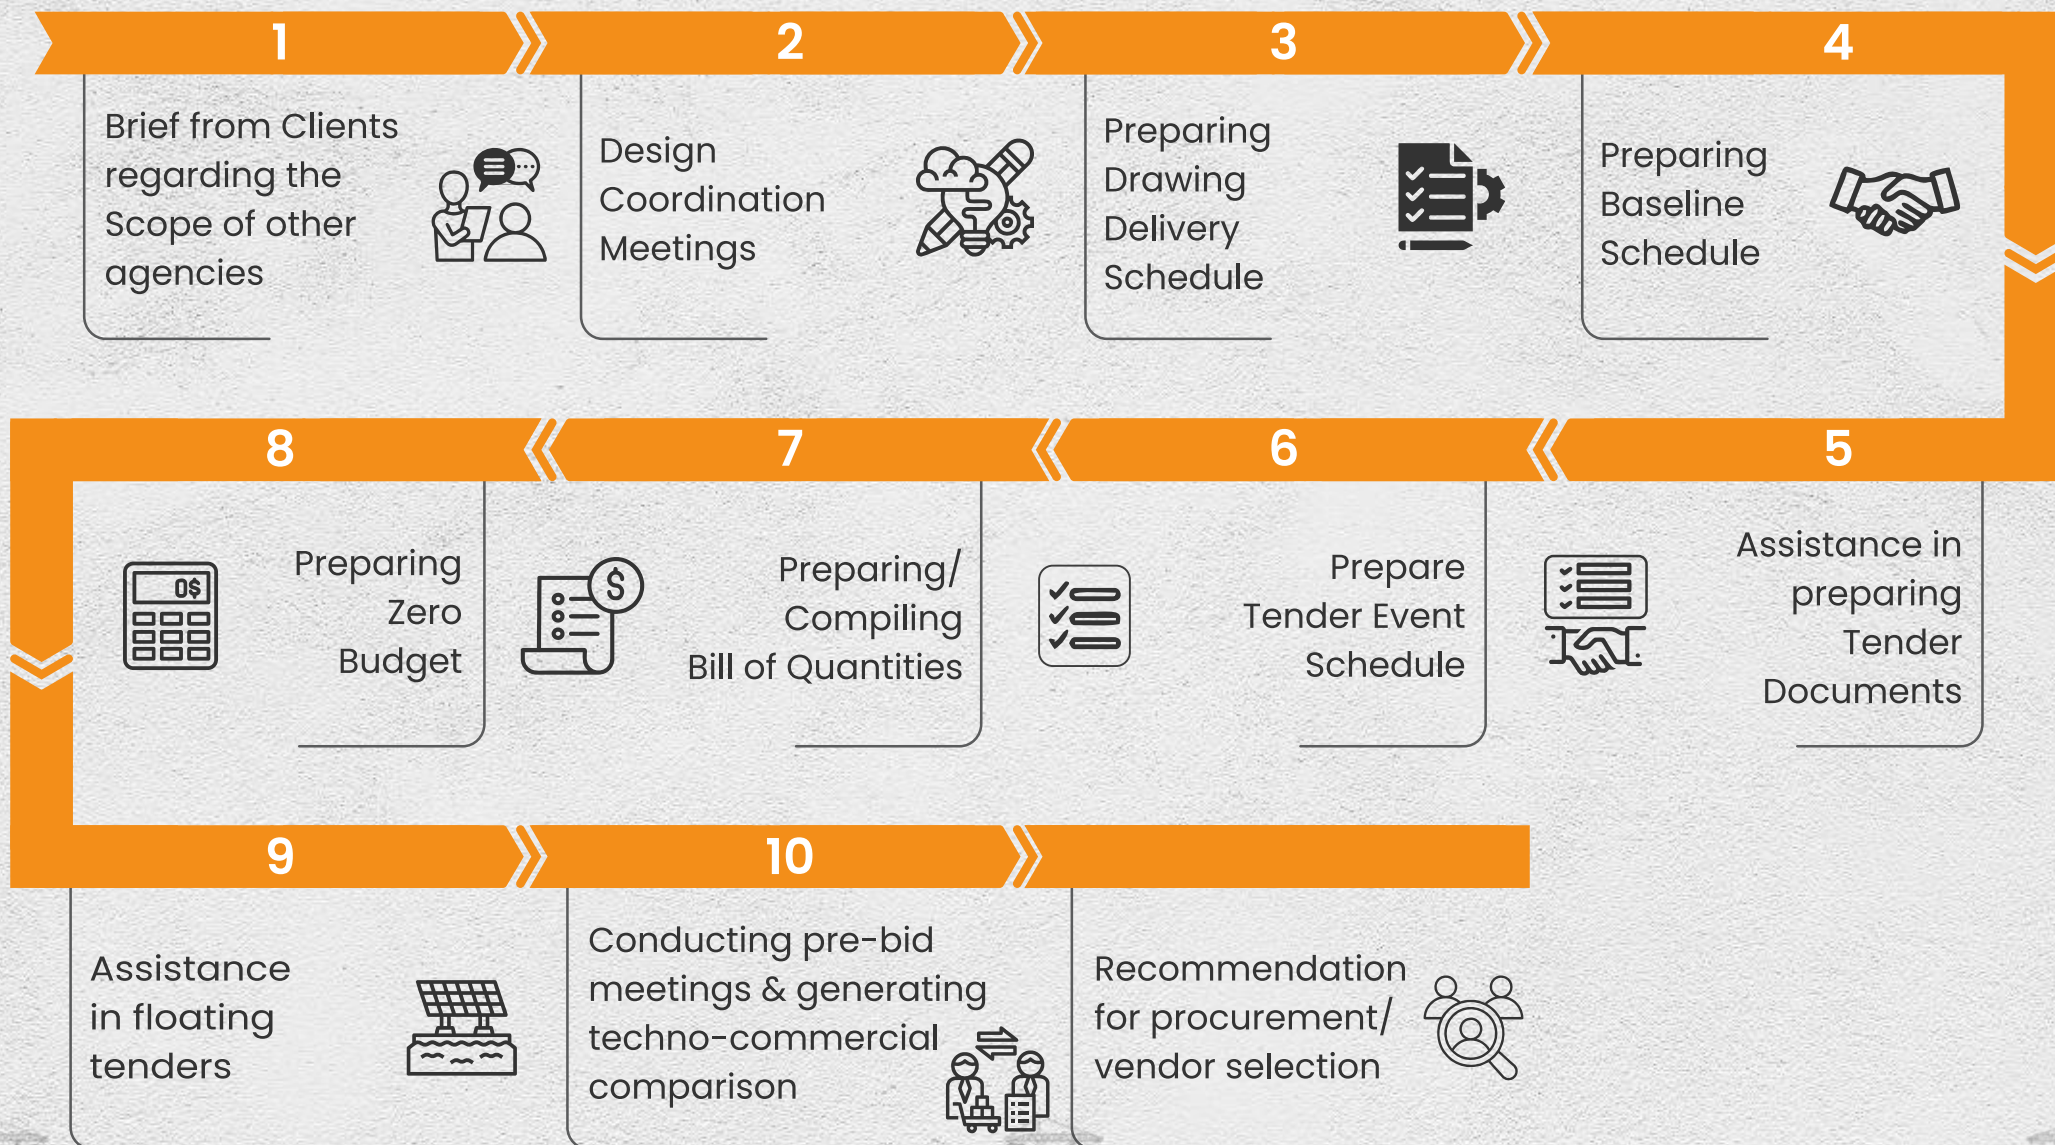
1

Brief from Clients regarding the Scope of other agencies

2

Design Coordination Meetings

3

Preparing Drawing Delivery Schedule

4

Preparing Baseline Schedule

5

Assistance in preparing Tender Documents

6

Prepare Tender Event Schedule

7

Preparing/ Compiling Bill of Quantities

8

0$

Preparing Zero Budget

9

Assistance in floating tenders

10

Conducting pre-bid meetings & generating techno-commercial comparison

Recommendation for procurement/ vendor selection